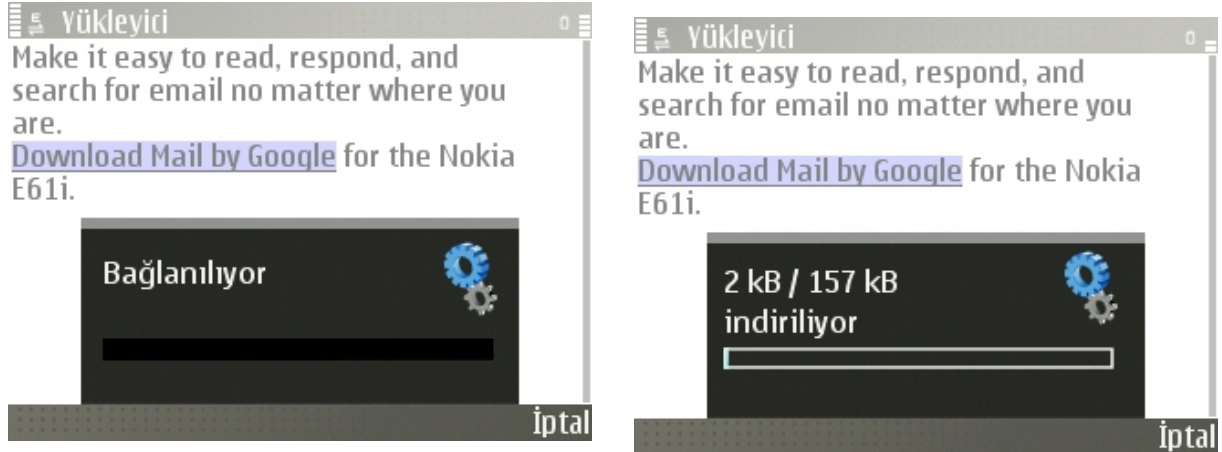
Yükleyici

Make it easy to read, respond, and search for email no matter where you are.
Download Mail by Google for the Nokia E61i.

Bağlanılıyor

İptal

Yükleyici

Make it easy to read, respond, and search for email no matter where you are.
Download Mail by Google for the Nokia E61i.

2 kB / 157 kB
indiriliyor

İptal